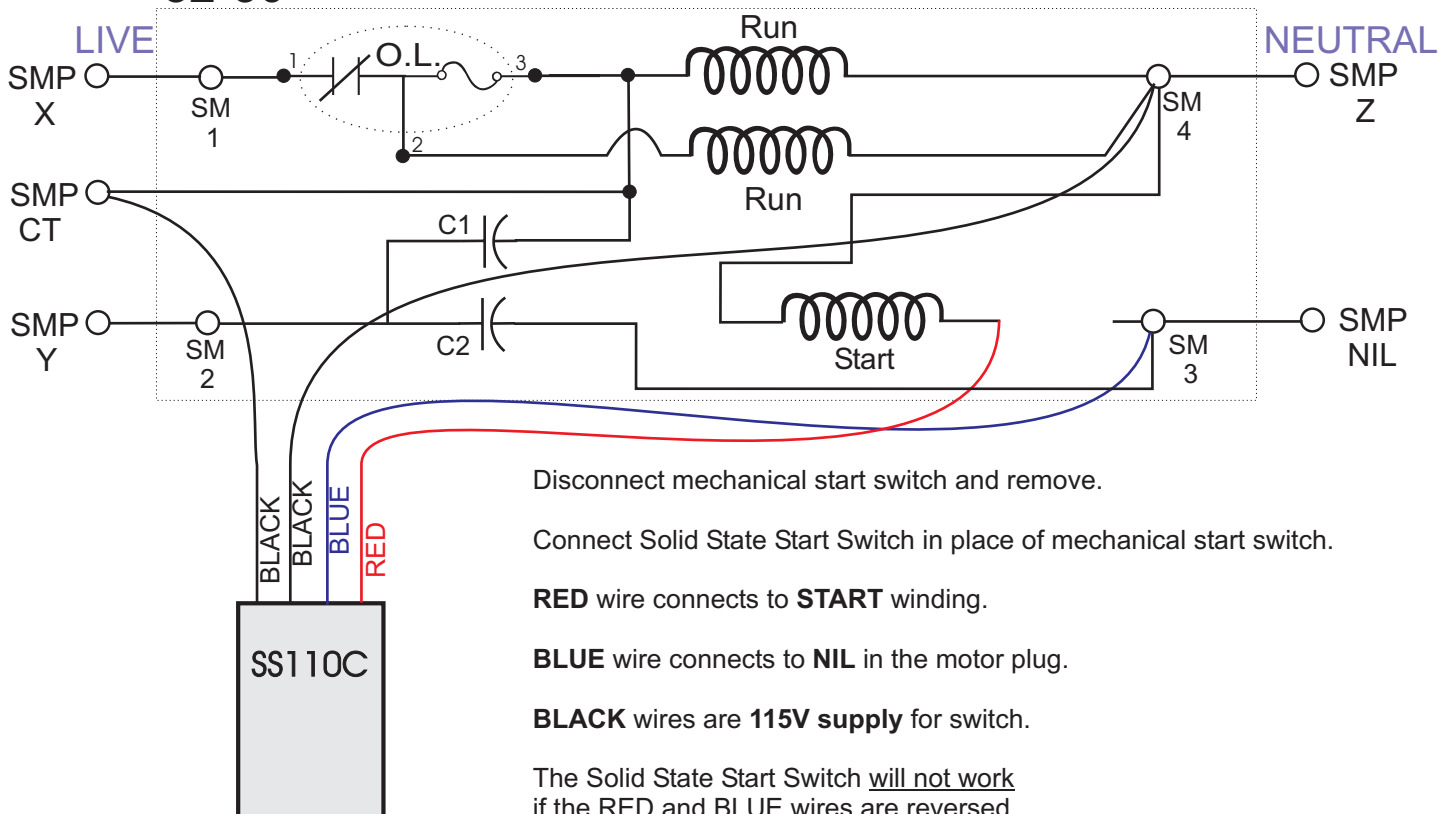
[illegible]

LIVE

SMP X

SM 1

1

O.L.

3

2

Run

Run

NEUTRAL

SMP Z

SM 4

SMP CT

C1

SMP Y

SM 2

C2

Start

SM 3

SMP NIL

BLACK

BLACK

BLUE

RED

SS110C

Disconnect mechanical start switch and remove.

Connect Solid State Start Switch in place of mechanical start switch.

**RED** wire connects to **START** winding.

**BLUE** wire connects to **NIL** in the motor plug.

**BLACK** wires are **115V supply** for switch.

The Solid State Start Switch will not work if the RED and BLUE wires are reversed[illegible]